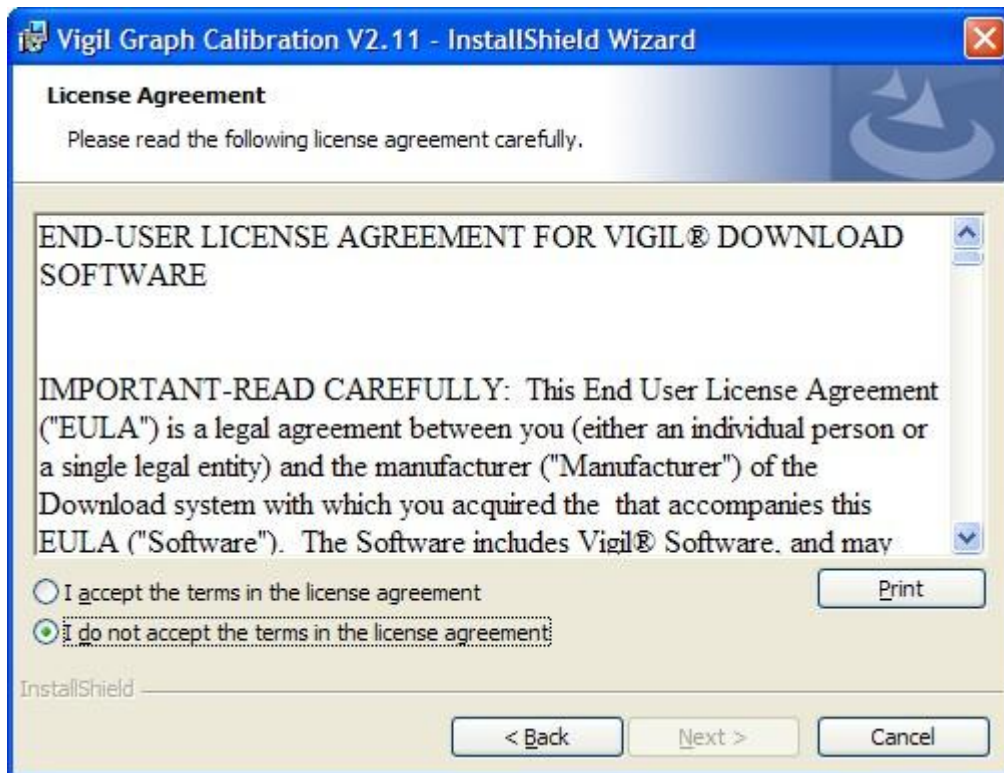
Vigil Graph Calibration V2.11 - InstallShield Wizard

License Agreement

Please read the following license agreement carefully.

END-USER LICENSE AGREEMENT FOR VIGIL® DOWNLOAD SOFTWARE

IMPORTANT-READ CAREFULLY: This End User License Agreement ("EULA") is a legal agreement between you (either an individual person or a single legal entity) and the manufacturer ("Manufacturer") of the Download system with which you acquired the that accompanies this EULA ("Software"). The Software includes Vigil® Software, and may

I accept the terms in the license agreement

I do not accept the terms in the license agreement

Print

InstallShield

< Back

Next >

Cancel